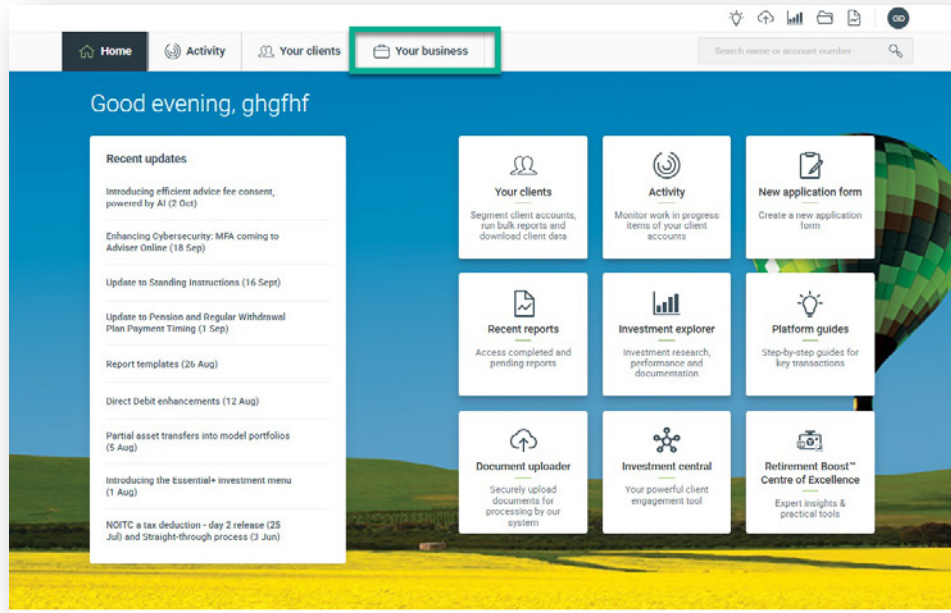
GD

Home
Activity
Your clients
Your business

Search name or account number

Good evening, ghgfhf

Recent updates

Introducing efficient advice fee consent, powered by AI (2 Oct)

Enhancing Cybersecurity: MFA coming to Adviser Online (18 Sep)

Update to Standing Instructions (16 Sept)

Update to Pension and Regular Withdrawal Plan Payment Timing (1 Sep)

Report templates (26 Aug)

Direct Debit enhancements (12 Aug)

Partial asset transfers into model portfolios (5 Aug)

Introducing the Essential+ investment menu (1 Aug)

NOITC a tax deduction - day 2 release (25 Jul) and Straight-through process (3 Jun)

Your clients
Segment client accounts, run bulk reports and download client data

Activity
Monitor work in progress items of your client accounts

New application form
Create a new application form

Recent reports
Access completed and pending reports

Investment explorer
Investment research, performance and documentation

Platform guides
Step-by-step guides for key transactions

Document uploader
Securely upload documents for processing by our system

Investment central
Your powerful client engagement tool

Retirement Boost™ Centre of Excellence
Expert insights & practical tools